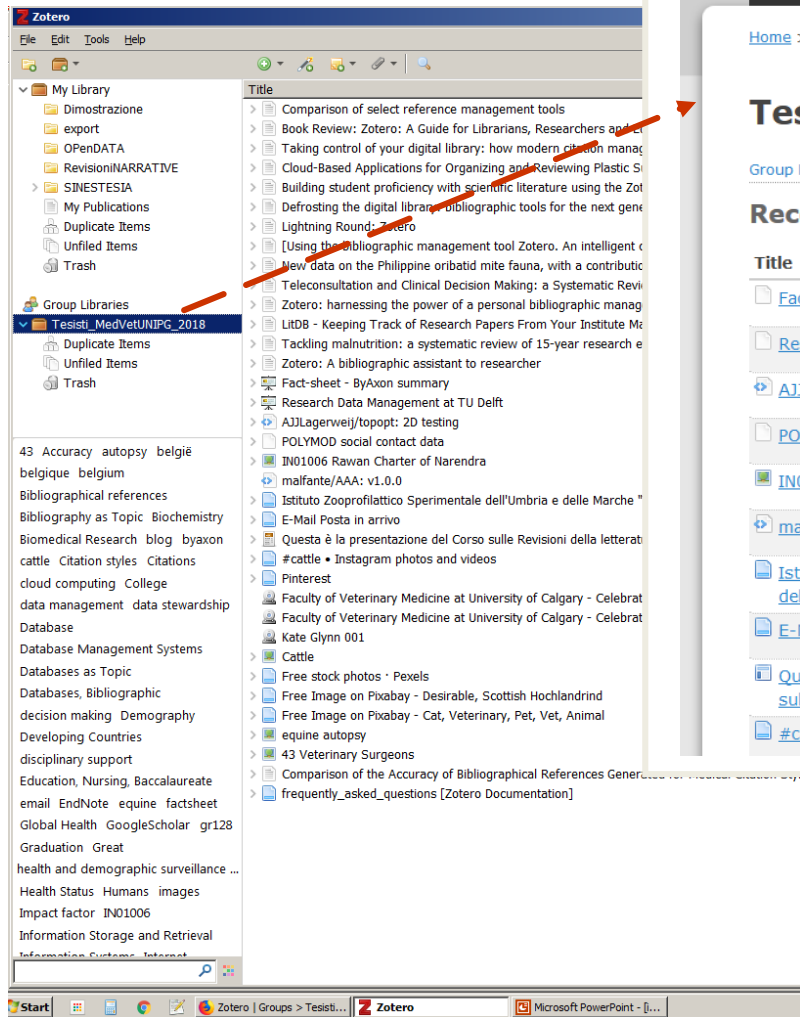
Zotero

File Edit Tools Help

My Library
Dimostrazione
export
OPenDATA
RevisioniNARRATIVE
SINESTESIA
My Publications
Duplicate Items
Unfiled Items
Trash

Group Libraries
Tesisti_MedVetUNIPG_2018
Duplicate Items
Unfiled Items
Trash

43 Accuracy autopsy belgië belgique belgium Bibliographical references Bibliography as Topic Biochemistry Biomedical Research blog byaxon cattle Citation styles Citations cloud computing College data management data stewardship Database Database Management Systems Databases as Topic Databases, Bibliographic decision making Demography Developing Countries disciplinary support Education, Nursing, Baccalaureate email EndNote equine factsheet Global Health GoogleScholar gr128 Graduation Great health and demographic surveillance ... Health Status Humans images Impact factor IN01006 Information Storage and Retrieval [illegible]

Title
Comparison of select reference management tools
Book Review: Zotero: A Guide for Librarians, Researchers and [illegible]
Taking control of your digital library: how modern citation manag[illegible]
Cloud-Based Applications for Organizing and Reviewing Plastic S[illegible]
Building student proficiency with scientific literature using the Zot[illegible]
Defrosting the digital library: bibliographic tools for the next gene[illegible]
Lightning Round: Zotero
[Using the bibliographic management tool Zotero. An intelligent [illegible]
New data on the Philippine oribatid mite fauna, with a contributio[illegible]
Teleconsultation and Clinical Decision Making: a Systematic Revi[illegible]
Zotero: harnessing the power of a personal bibliographic manag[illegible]
LitDB - Keeping Track of Research Papers From Your Institute Ma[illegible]
Tackling malnutrition: a systematic review of 15-year research e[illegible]
Zotero: A bibliographic assistant to researcher
Fact-sheet - ByAxon summary
Research Data Management at TU Delft
AJJLagerweij/topopt: 2D testing
POLYMOD social contact data
IN01006 Rawan Charter of Narendra
malfante/AAA: v1.0.0
Istituto Zooprofilattico Sperimentale dell'Umbria e delle Marche "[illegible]
E-Mail Posta in arrivo
Questa è la presentazione del Corso sulle Revisioni della letterat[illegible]
#cattle • Instagram photos and videos
Pinterest
Faculty of Veterinary Medicine at University of Calgary - Celebrat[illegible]
Faculty of Veterinary Medicine at University of Calgary - Celebrat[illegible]
Kate Glynn 001
Cattle
Free stock photos · Pexels
Free Image on Pixabay - Desirable, Scottish Hochlandrind
Free Image on Pixabay - Cat, Veterinary, Pet, Vet, Animal
equine autopsy
43 Veterinary Surgeons
Comparison of the Accuracy of Bibliographical References Generated for Medical Citation St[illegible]
frequently_asked_questions [Zotero Documentation]

Home >
Tes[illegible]
Group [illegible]
Rec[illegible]
Title
Fa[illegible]
Re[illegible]
AJ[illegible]
PO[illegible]
IN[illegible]
ma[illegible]
Ist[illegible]
de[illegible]
E-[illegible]
Qu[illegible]
su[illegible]
#c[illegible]

Start
Zotero | Groups > Tesisti...
Zotero
Microsoft PowerPoint - [i...